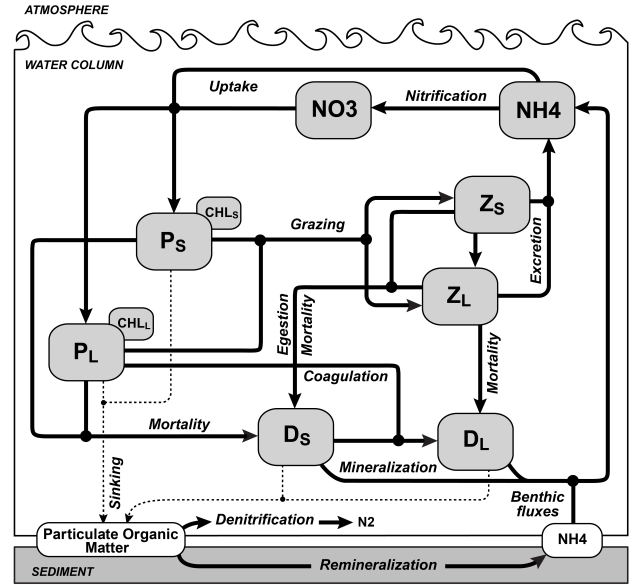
ATMOSPHERE

WATER COLUMN

Uptake

NO3

Nitrification

NH4

$CHL_S$

$P_S$

Grazing

$Z_S$

$Z_L$

Excretion

$CHL_L$

$P_L$

Egestion

Mortality

Mortality

Coagulation

Mortality

$D_S$

$D_L$

Mineralization

Sinking

Benthic fluxes

Particulate Organic Matter

Denitrification

N2

NH4

SEDIMENT

Remineralization